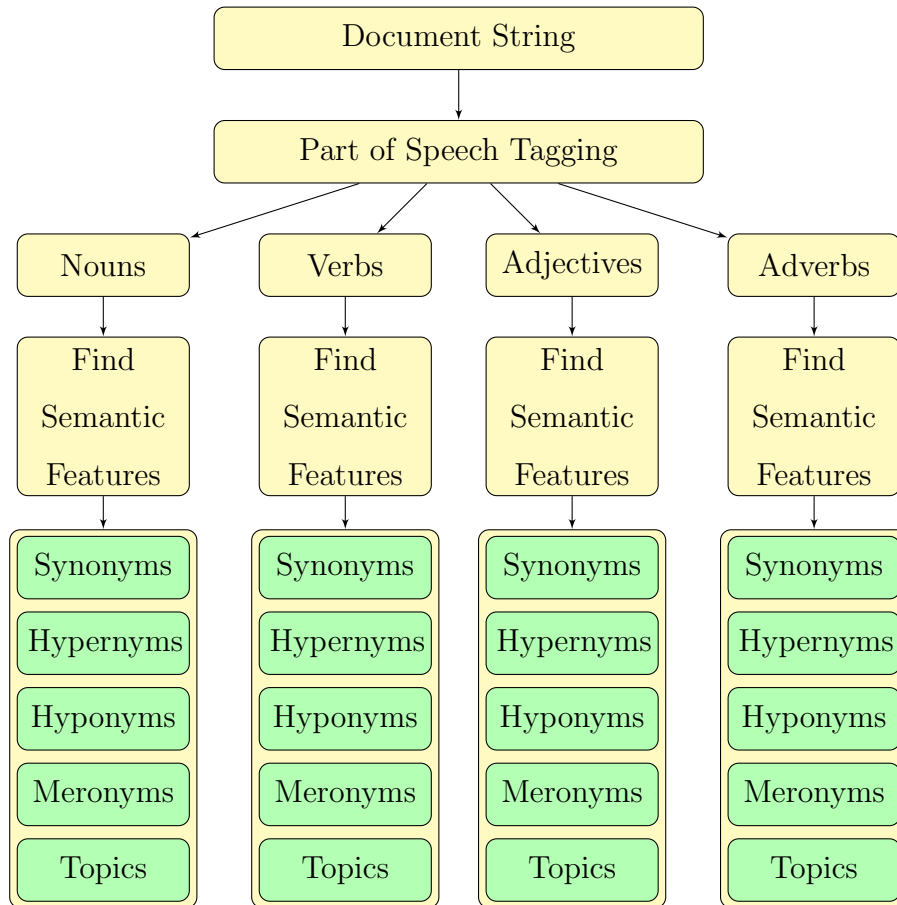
Document String

Part of Speech Tagging

Nouns

Find Semantic Features

Synonyms
Hypernyms
Hyponyms
Meronyms
Topics

Verbs

Find Semantic Features

Synonyms
Hypernyms
Hyponyms
Meronyms
Topics

Adjectives

Find Semantic Features

Synonyms
Hypernyms
Hyponyms
Meronyms
Topics

Adverbs

Find Semantic Features

Synonyms
Hypernyms
Hyponyms
Meronyms
Topics